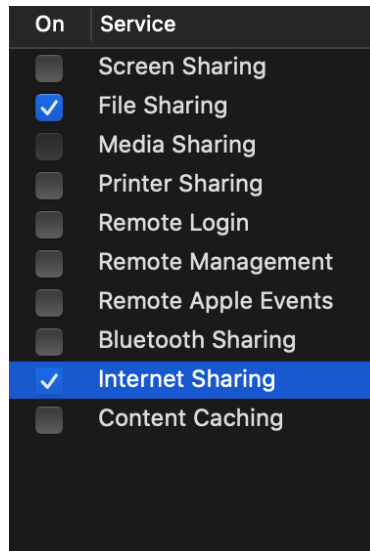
| On | Service |
|---|---|
| ☐ | Screen Sharing |
| ☑ | File Sharing |
| ☐ | Media Sharing |
| ☐ | Printer Sharing |
| ☐ | Remote Login |
| ☐ | Remote Management |
| ☐ | Remote Apple Events |
| ☐ | Bluetooth Sharing |
| ☑ | Internet Sharing |
| ☐ | Content Caching |